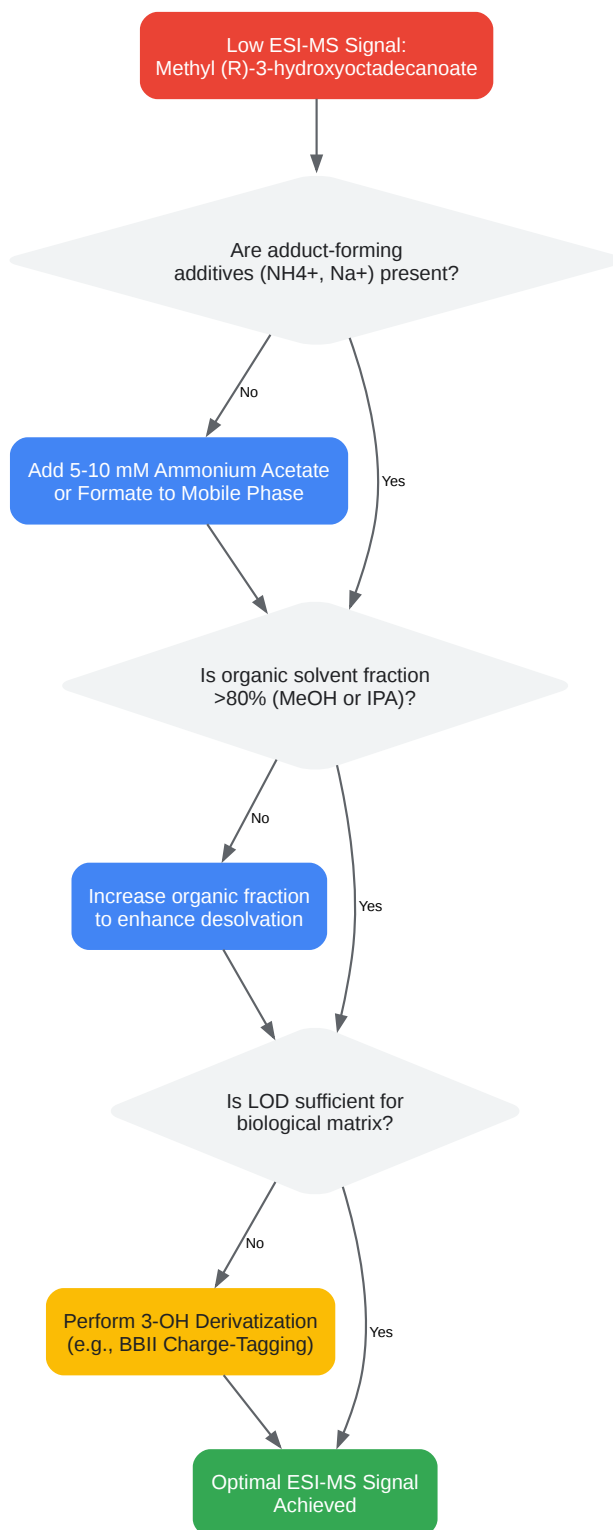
Low ESI-MS Signal:
Methyl (R)-3-hydroxyoctadecanoate

Are adduct-forming additives (NH4+, Na+) present?

No

Yes

Add 5-10 mM Ammonium Acetate or Formate to Mobile Phase

Is organic solvent fraction >80% (MeOH or IPA)?

No

Yes

Increase organic fraction to enhance desolvation

Is LOD sufficient for biological matrix?

No

Yes

Perform 3-OH Derivatization (e.g., BBII Charge-Tagging)

Optimal ESI-MS Signal Achieved